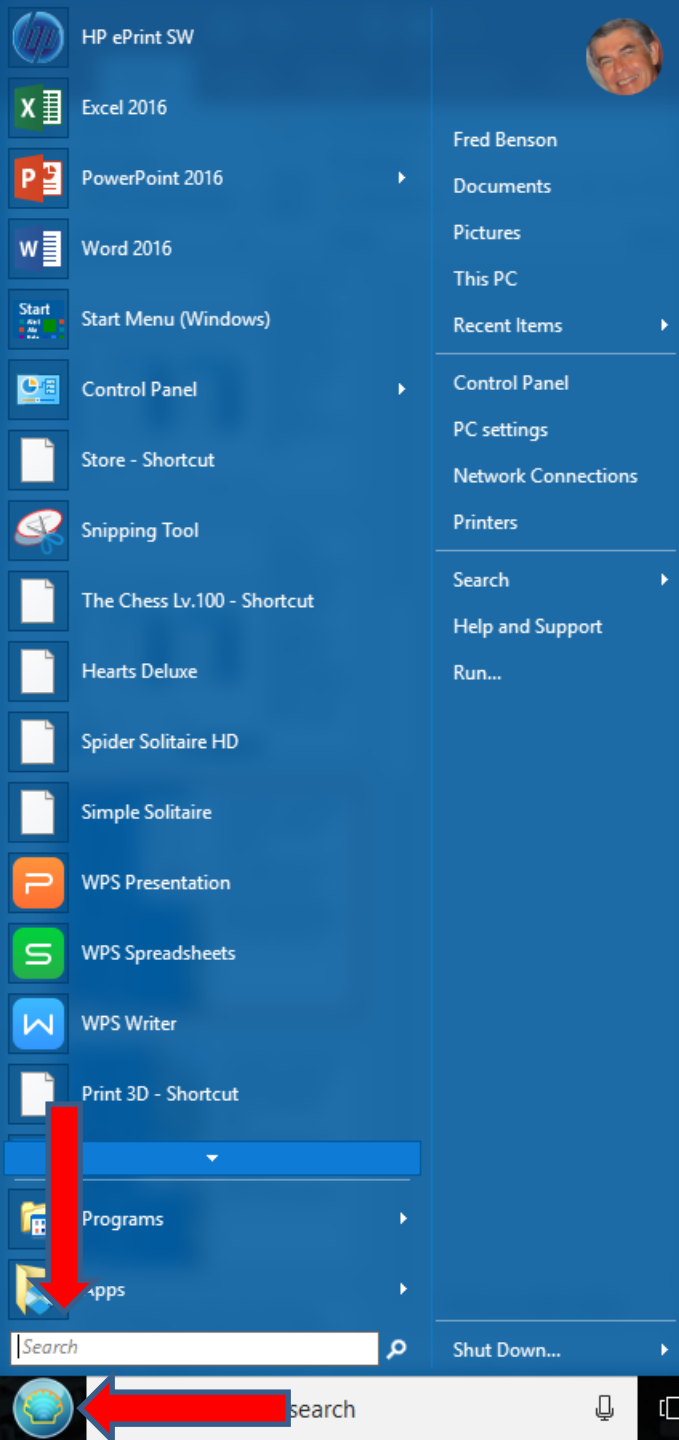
HP ePrint SW
Excel 2016
PowerPoint 2016
Word 2016
Start Menu (Windows)
Control Panel
Store - Shortcut
Snipping Tool
The Chess Lv.100 - Shortcut
Hearts Deluxe
Spider Solitaire HD
Simple Solitaire
WPS Presentation
WPS Spreadsheets
WPS Writer
Print 3D - Shortcut
Programs
Apps
Search

Fred Benson
Documents
Pictures
This PC
Recent Items
Control Panel
PC settings
Network Connections
Printers
Search
Help and Support
Run...
Shut Down...

search